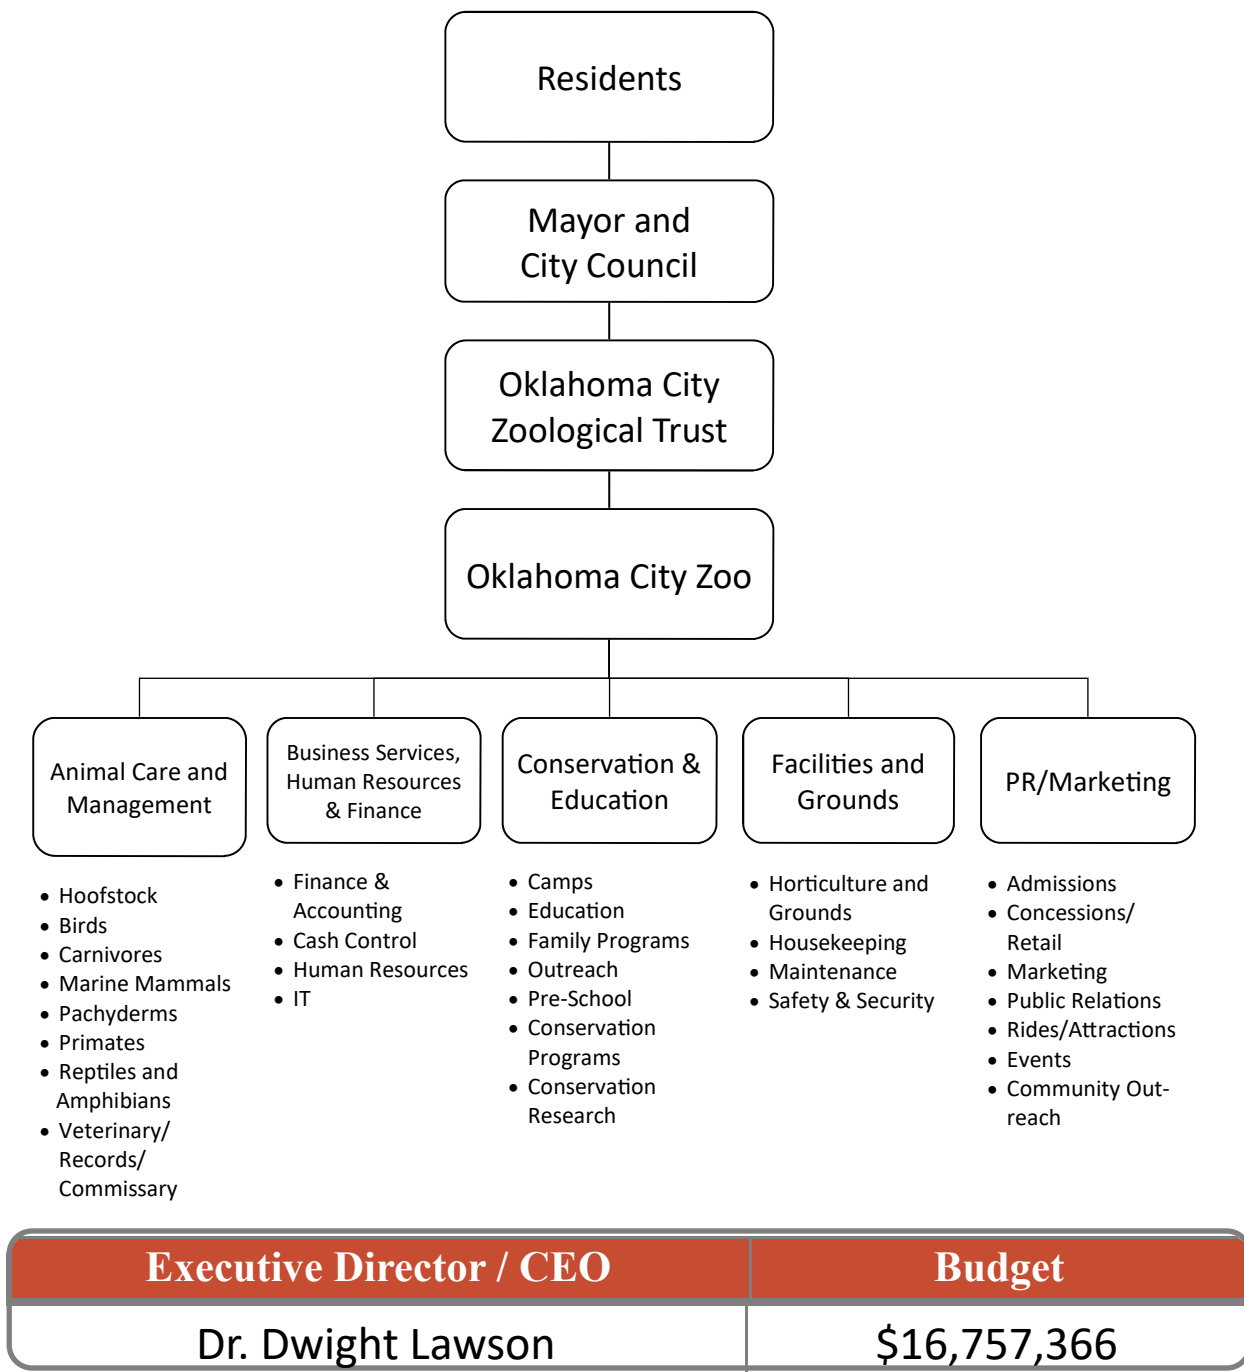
Residents

Mayor and City Council

Oklahoma City Zoological Trust

Oklahoma City Zoo

Animal Care and Management

- Hoofstock
- Birds
- Carnivores
- Marine Mammals
- Pachyderms
- Primates
- Reptiles and Amphibians
- Veterinary/ Records/ Commissary

Business Services, Human Resources & Finance

- Finance & Accounting
- Cash Control
- Human Resources
- IT

Conservation & Education

- Camps
- Education
- Family Programs
- Outreach
- Pre-School
- Conservation Programs
- Conservation Research

Facilities and Grounds

- Horticulture and Grounds
- Housekeeping
- Maintenance
- Safety & Security

PR/Marketing

- Admissions
- Concessions/ Retail
- Marketing
- Public Relations
- Rides/Attractions
- Events
- Community Outreach

| Executive Director / CEO | Budget |
|---|---|
| Dr. Dwight Lawson | $16,757,366 |